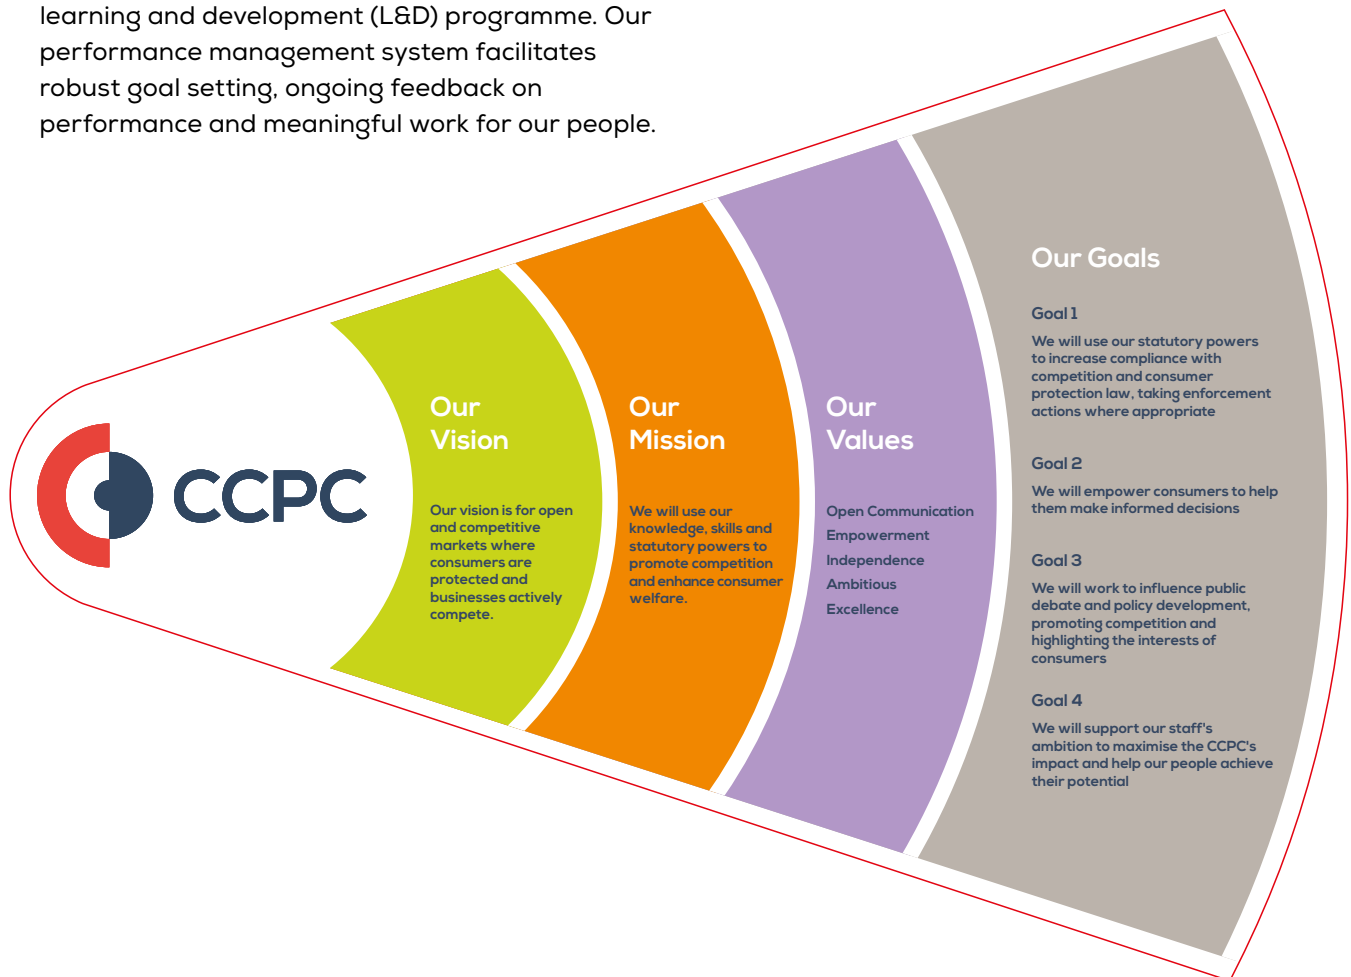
learning and development (L&D) programme. Our performance management system facilitates robust goal setting, ongoing feedback on performance and meaningful work for our people.

CCPC

Our Vision

Our vision is for open and competitive markets where consumers are protected and businesses actively compete.

Our Mission

We will use our knowledge, skills and statutory powers to promote competition and enhance consumer welfare.

Our Values

Open Communication
Empowerment
Independence
Ambitious
Excellence

Our Goals

Goal 1
We will use our statutory powers to increase compliance with competition and consumer protection law, taking enforcement actions where appropriate

Goal 2
We will empower consumers to help them make informed decisions

Goal 3
We will work to influence public debate and policy development, promoting competition and highlighting the interests of consumers

Goal 4
We will support our staff's ambition to maximise the CCPC's impact and help our people achieve their potential